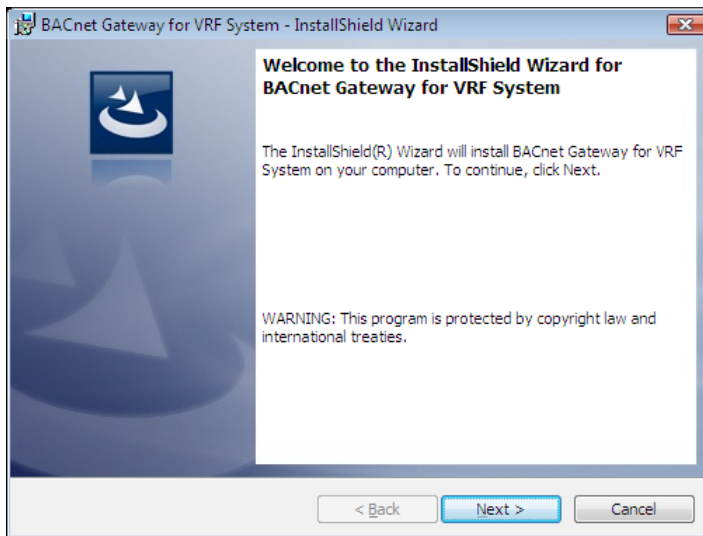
BACnet Gateway for VRF System - InstallShield Wizard

Welcome to the InstallShield Wizard for BACnet Gateway for VRF System

The InstallShield(R) Wizard will install BACnet Gateway for VRF System on your computer. To continue, click Next.

WARNING: This program is protected by copyright law and international treaties.

< Back
Next >
Cancel